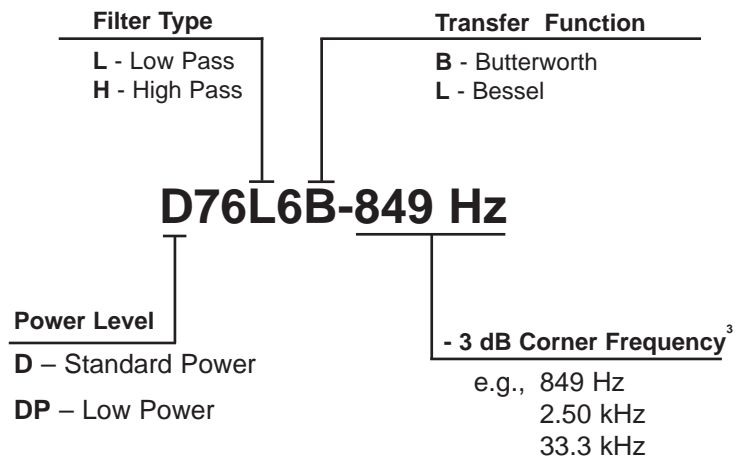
Filter Type

L - Low Pass
H - High Pass

Transfer Function

B - Butterworth
L - Bessel

D76L6B-849 Hz

Power Level

D – Standard Power

DP – Low Power

- 3 dB Corner Frequency$^3$

e.g., 849 Hz
2.50 kHz
33.3 kHz